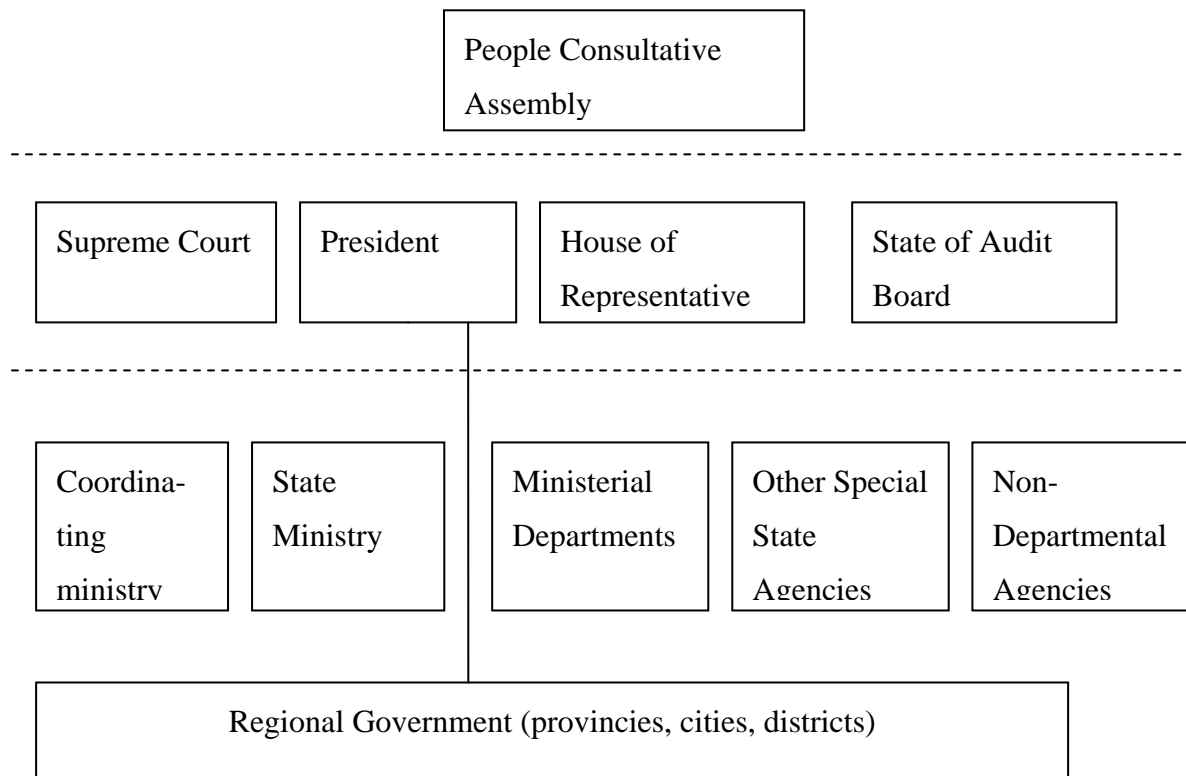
People Consultative Assembly

Supreme Court

President

House of Representative

State of Audit Board

Coordinating ministry

State Ministry

Ministerial Departments

Other Special State Agencies

Non-Departmental Agencies

Regional Government (provincies, cities, districts)